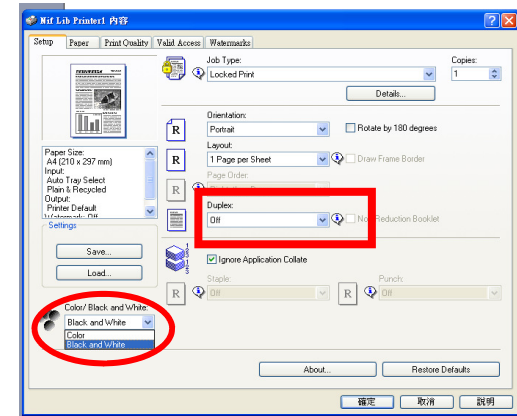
Nif Lib Printer1 內容

Setup | Paper | Print Quality | Valid Access | Watermarks

Job Type:
Locked Print
Copies:
1
Details...

Orientation:
Portrait
Rotate by 180 degrees
Layout:
1 Page per Sheet
Draw Frame Border
Page Order:

Paper Size:
A4 (210 x 297 mm)
Input:
Auto Tray Select
Plain & Recycled
Output:
Printer Default
Watermark: Off

Duplex:
Off
No Reduction Booklet

Settings
Save...
Load...

Ignore Application Collate
Staple:
Off
Punch:
Off

Color/ Black and White:
Black and White
Color
Black and White

About...
Restore Defaults

確定 | 取消 | 說明